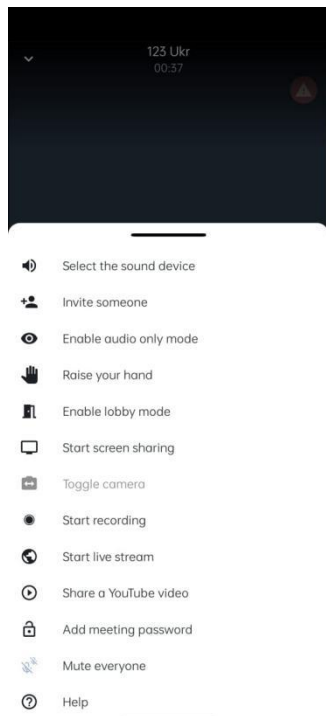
123 Ukr
00:37

Select the sound device
Invite someone
Enable audio only mode
Raise your hand
Enable lobby mode
Start screen sharing
Toggle camera
Start recording
Start live stream
Share a YouTube video
Add meeting password
Mute everyone
Help